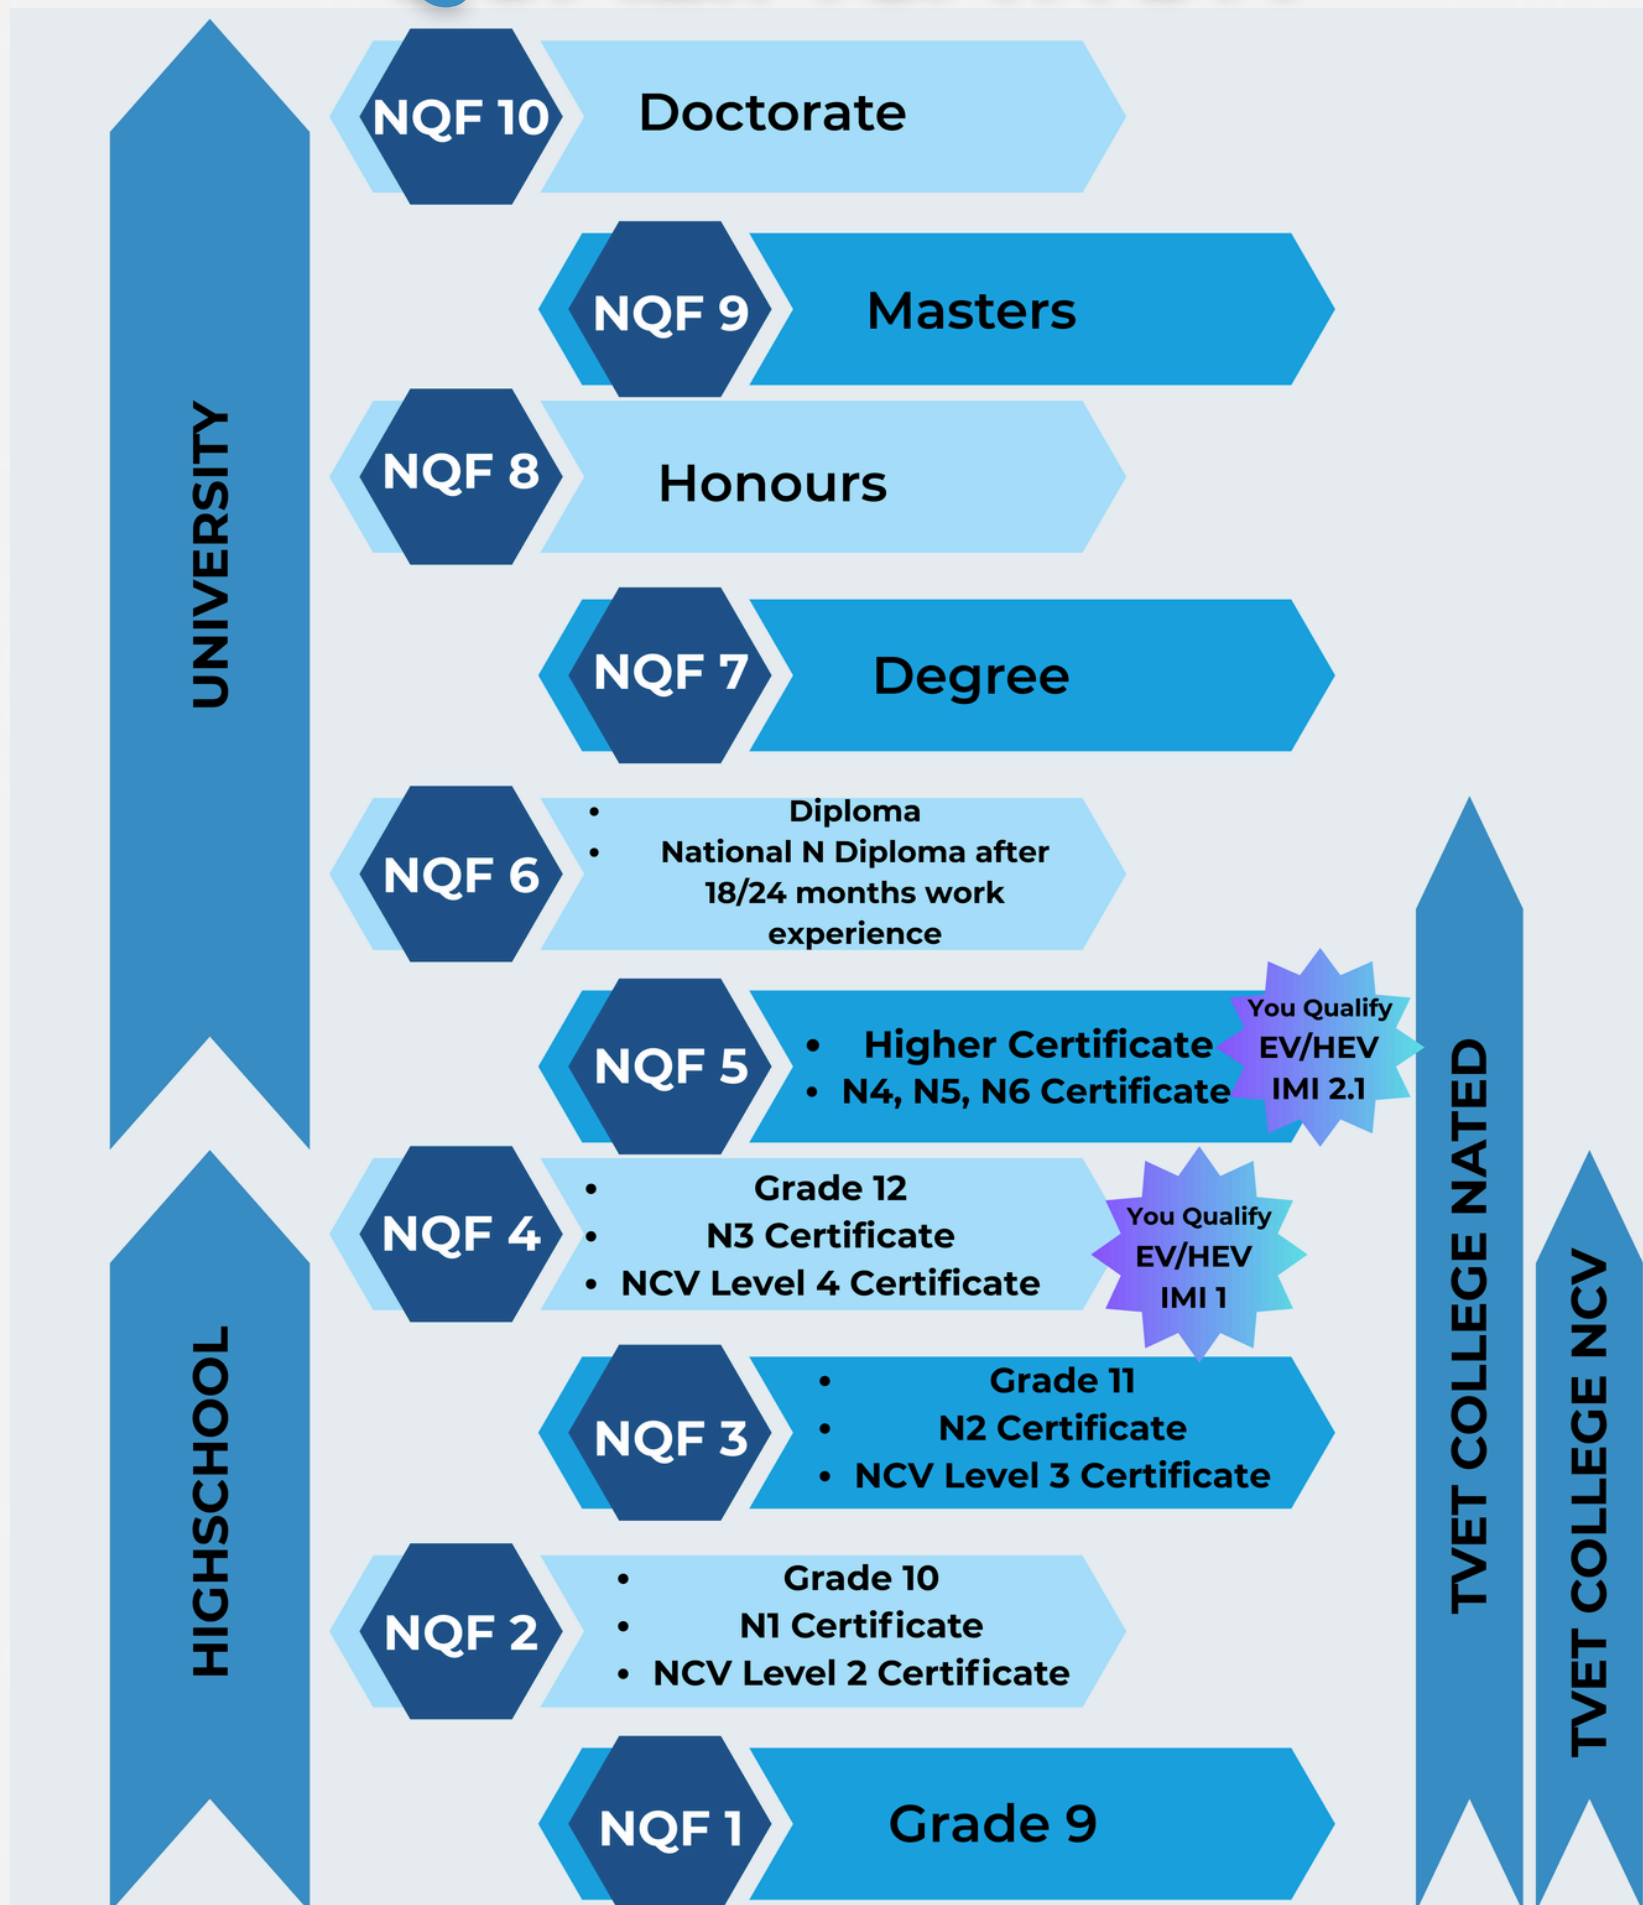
UNIVERSITY

NQF 10 Doctorate

NQF 9 Masters

NQF 8 Honours

NQF 7 Degree

NQF 6
• Diploma
• National N Diploma after 18/24 months work experience

NQF 5
• Higher Certificate
• N4, N5, N6 Certificate

You Qualify EV/HEV IMI 2.1

HIGHSCHOOL

NQF 4
• Grade 12
• N3 Certificate
• NCV Level 4 Certificate

You Qualify EV/HEV IMI 1

NQF 3
• Grade 11
• N2 Certificate
• NCV Level 3 Certificate

NQF 2
• Grade 10
• N1 Certificate
• NCV Level 2 Certificate

NQF 1 Grade 9

TVET COLLEGE NATED

TVET COLLEGE NCV